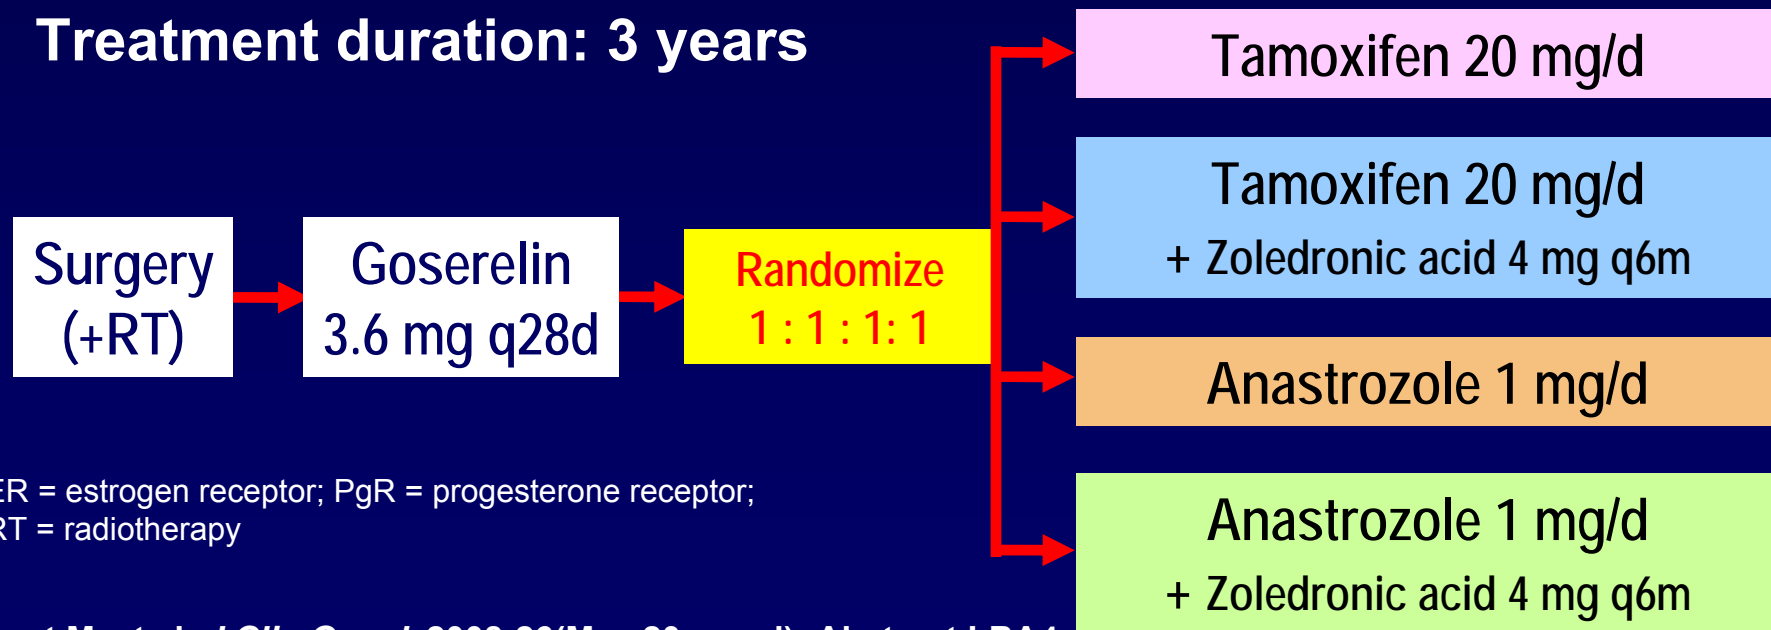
Treatment duration: 3 years

Surgery (+RT)

Goserelin 3.6 mg q28d

Randomize 1 : 1 : 1: 1

Tamoxifen 20 mg/d

Tamoxifen 20 mg/d + Zoledronic acid 4 mg q6m

Anastrozole 1 mg/d

Anastrozole 1 mg/d + Zoledronic acid 4 mg q6m

ER = estrogen receptor; PgR = progesterone receptor; RT = radiotherapy

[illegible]